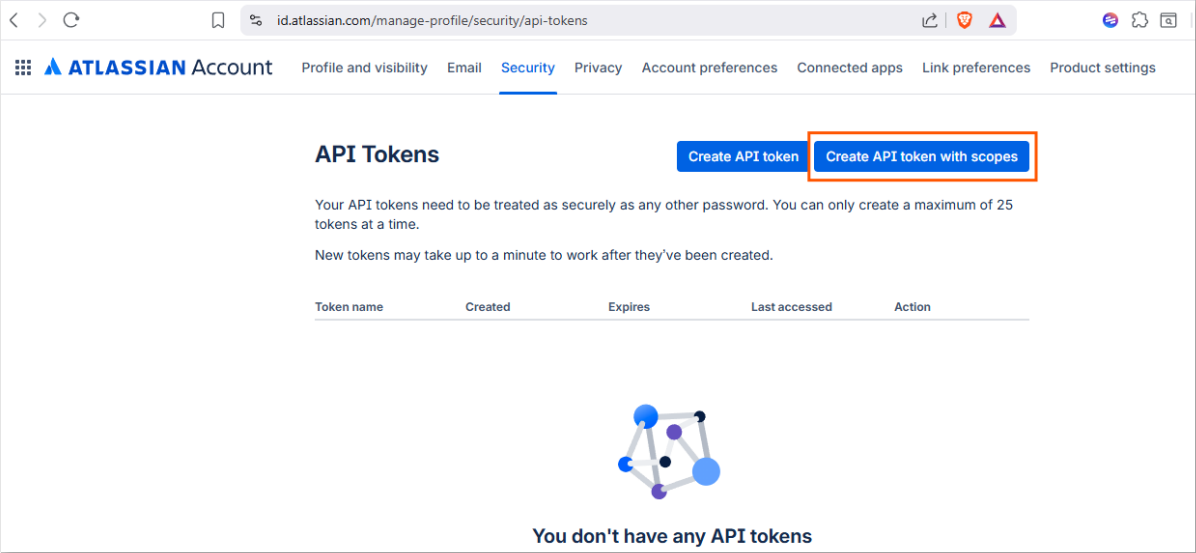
id.atlassian.com/manage-profile/security/api-tokens

ATLASSIAN Account Profile and visibility Email Security Privacy Account preferences Connected apps Link preferences Product settings

API Tokens

Create API token Create API token with scopes

Your API tokens need to be treated as securely as any other password. You can only create a maximum of 25 tokens at a time.

New tokens may take up to a minute to work after they've been created.

| Token name | Created | Expires | Last accessed | Action |
|---|---|---|---|---|

You don't have any API tokens